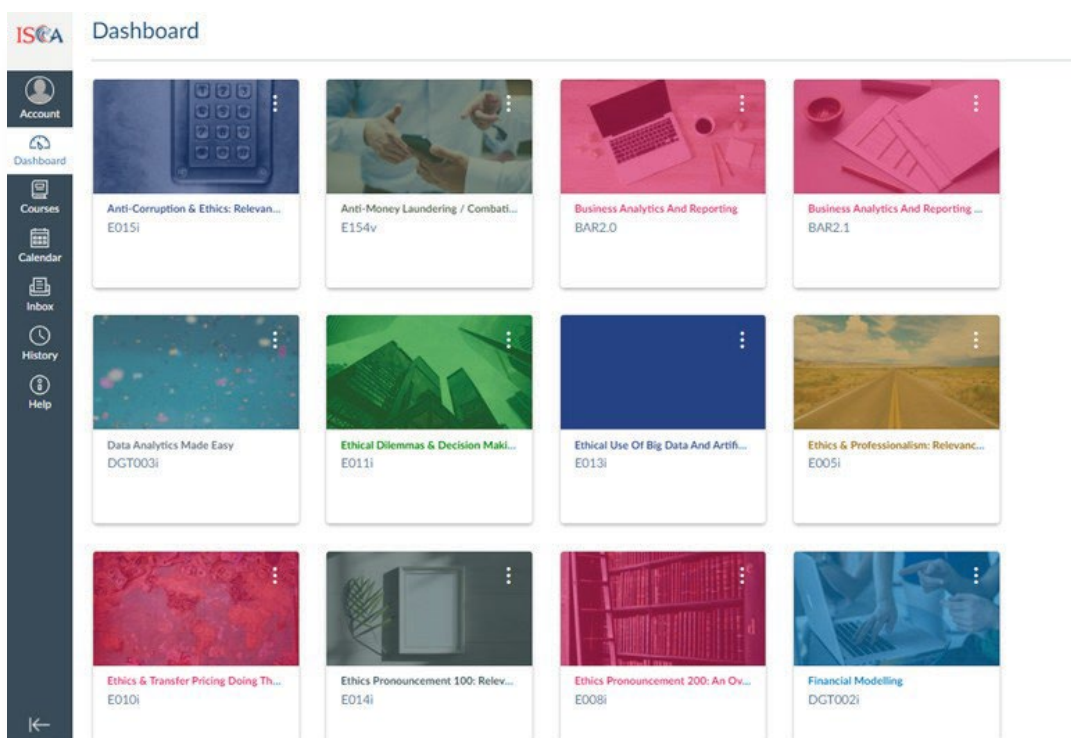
ISCA

Account
Dashboard
Courses
Calendar
Inbox
History
Help

Dashboard

Anti-Corruption & Ethics: Relevan...
E015i

Anti-Money Laundering / Combati...
E154v

Business Analytics And Reporting
BAR2.0

Business Analytics And Reporting ...
BAR2.1

Data Analytics Made Easy
DGT003i

Ethical Dilemmas & Decision Maki...
E011i

Ethical Use Of Big Data And Artifi...
E013i

Ethics & Professionalism: Relevanc...
E005i

Ethics & Transfer Pricing Doing Th...
E010i

Ethics Pronouncement 100: Relev...
E014i

Ethics Pronouncement 200: An Ov...
E008i

Financial Modelling
DGT002i